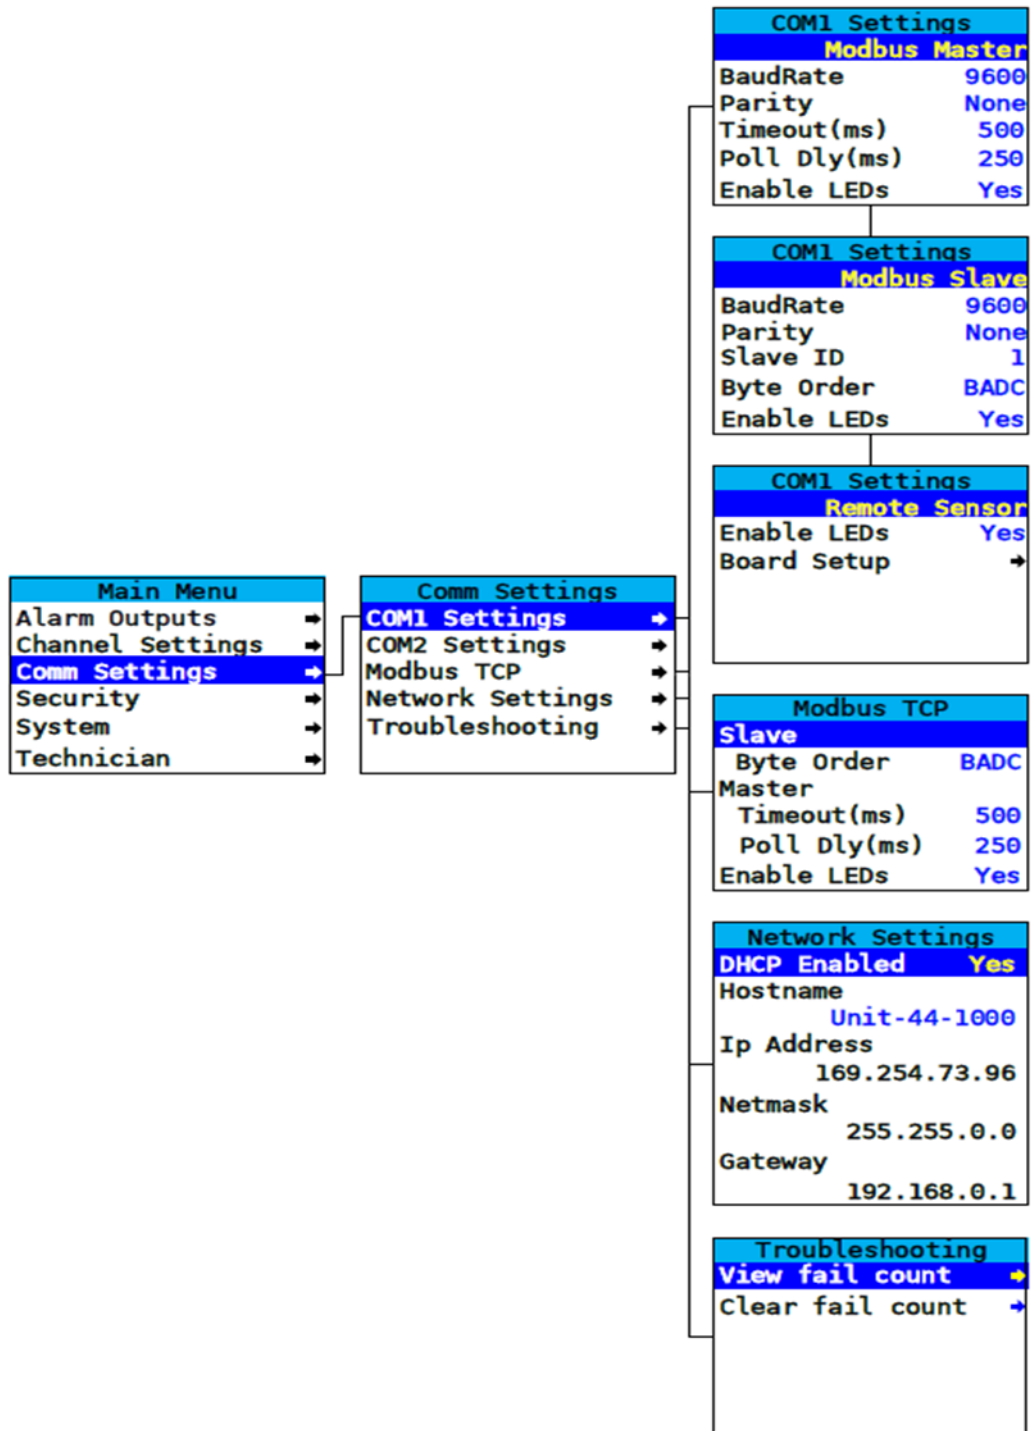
Main Menu
Alarm Outputs ➡
Channel Settings ➡
Comm Settings ➡
Security ➡
System ➡
Technician ➡

Comm Settings
COM1 Settings ➡
COM2 Settings ➡
Modbus TCP ➡
Network Settings ➡
Troubleshooting ➡

COM1 Settings
Modbus Master
BaudRate 9600
Parity None
Timeout(ms) 500
Poll Dly(ms) 250
Enable LEDs Yes

COM1 Settings
Modbus Slave
BaudRate 9600
Parity None
Slave ID 1
Byte Order BADC
Enable LEDs Yes

COM1 Settings
Remote Sensor
Enable LEDs Yes
Board Setup ➡

Modbus TCP
Slave
Byte Order BADC
Master
Timeout(ms) 500
Poll Dly(ms) 250
Enable LEDs Yes

Network Settings
DHCP Enabled Yes
Hostname
Unit-44-1000
Ip Address
169.254.73.96
Netmask
255.255.0.0
Gateway
192.168.0.1

Troubleshooting
View fail count ➡
Clear fail count ➡